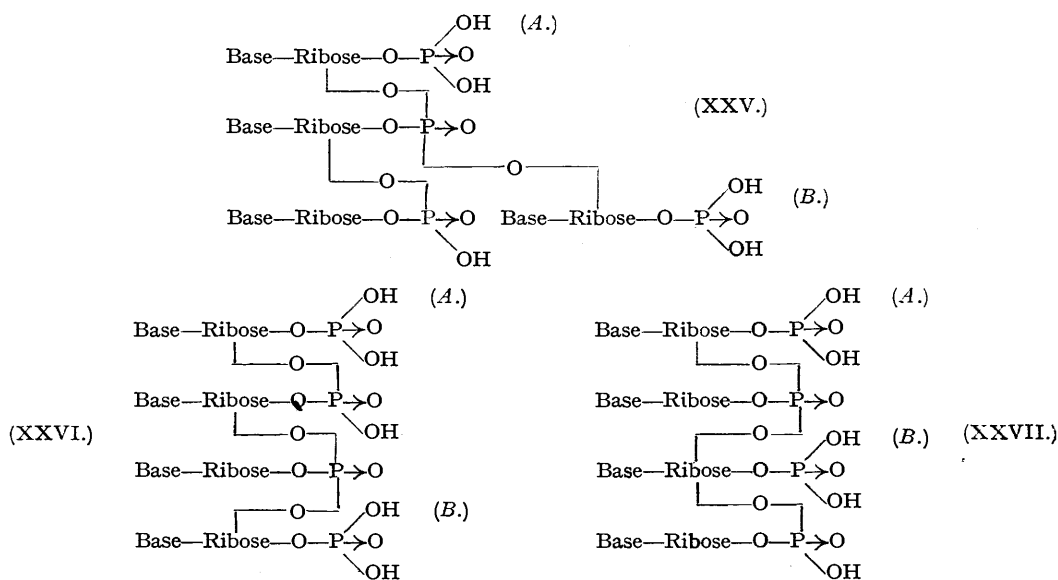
OH (A.)

Base—Ribose—O—P→O

OH

O

Base—Ribose—O—P→O (XXV.)

O

O OH

Base—Ribose—O—P→O Base—Ribose—O—P→O (B.)

OH OH

OH (A.) OH (A.)

Base—Ribose—O—P→O Base—Ribose—O—P→O

O OH O OH

Base—Ribose—O—P→O Base—Ribose—O—P→O

(XXVI.) O OH O OH (B.) (XXVII.)

Base—Ribose—O—P→O Base—Ribose—O—P→O

O OH (B.) O OH

Base—Ribose—O—P→O Base—Ribose—O—P→O

OH OH